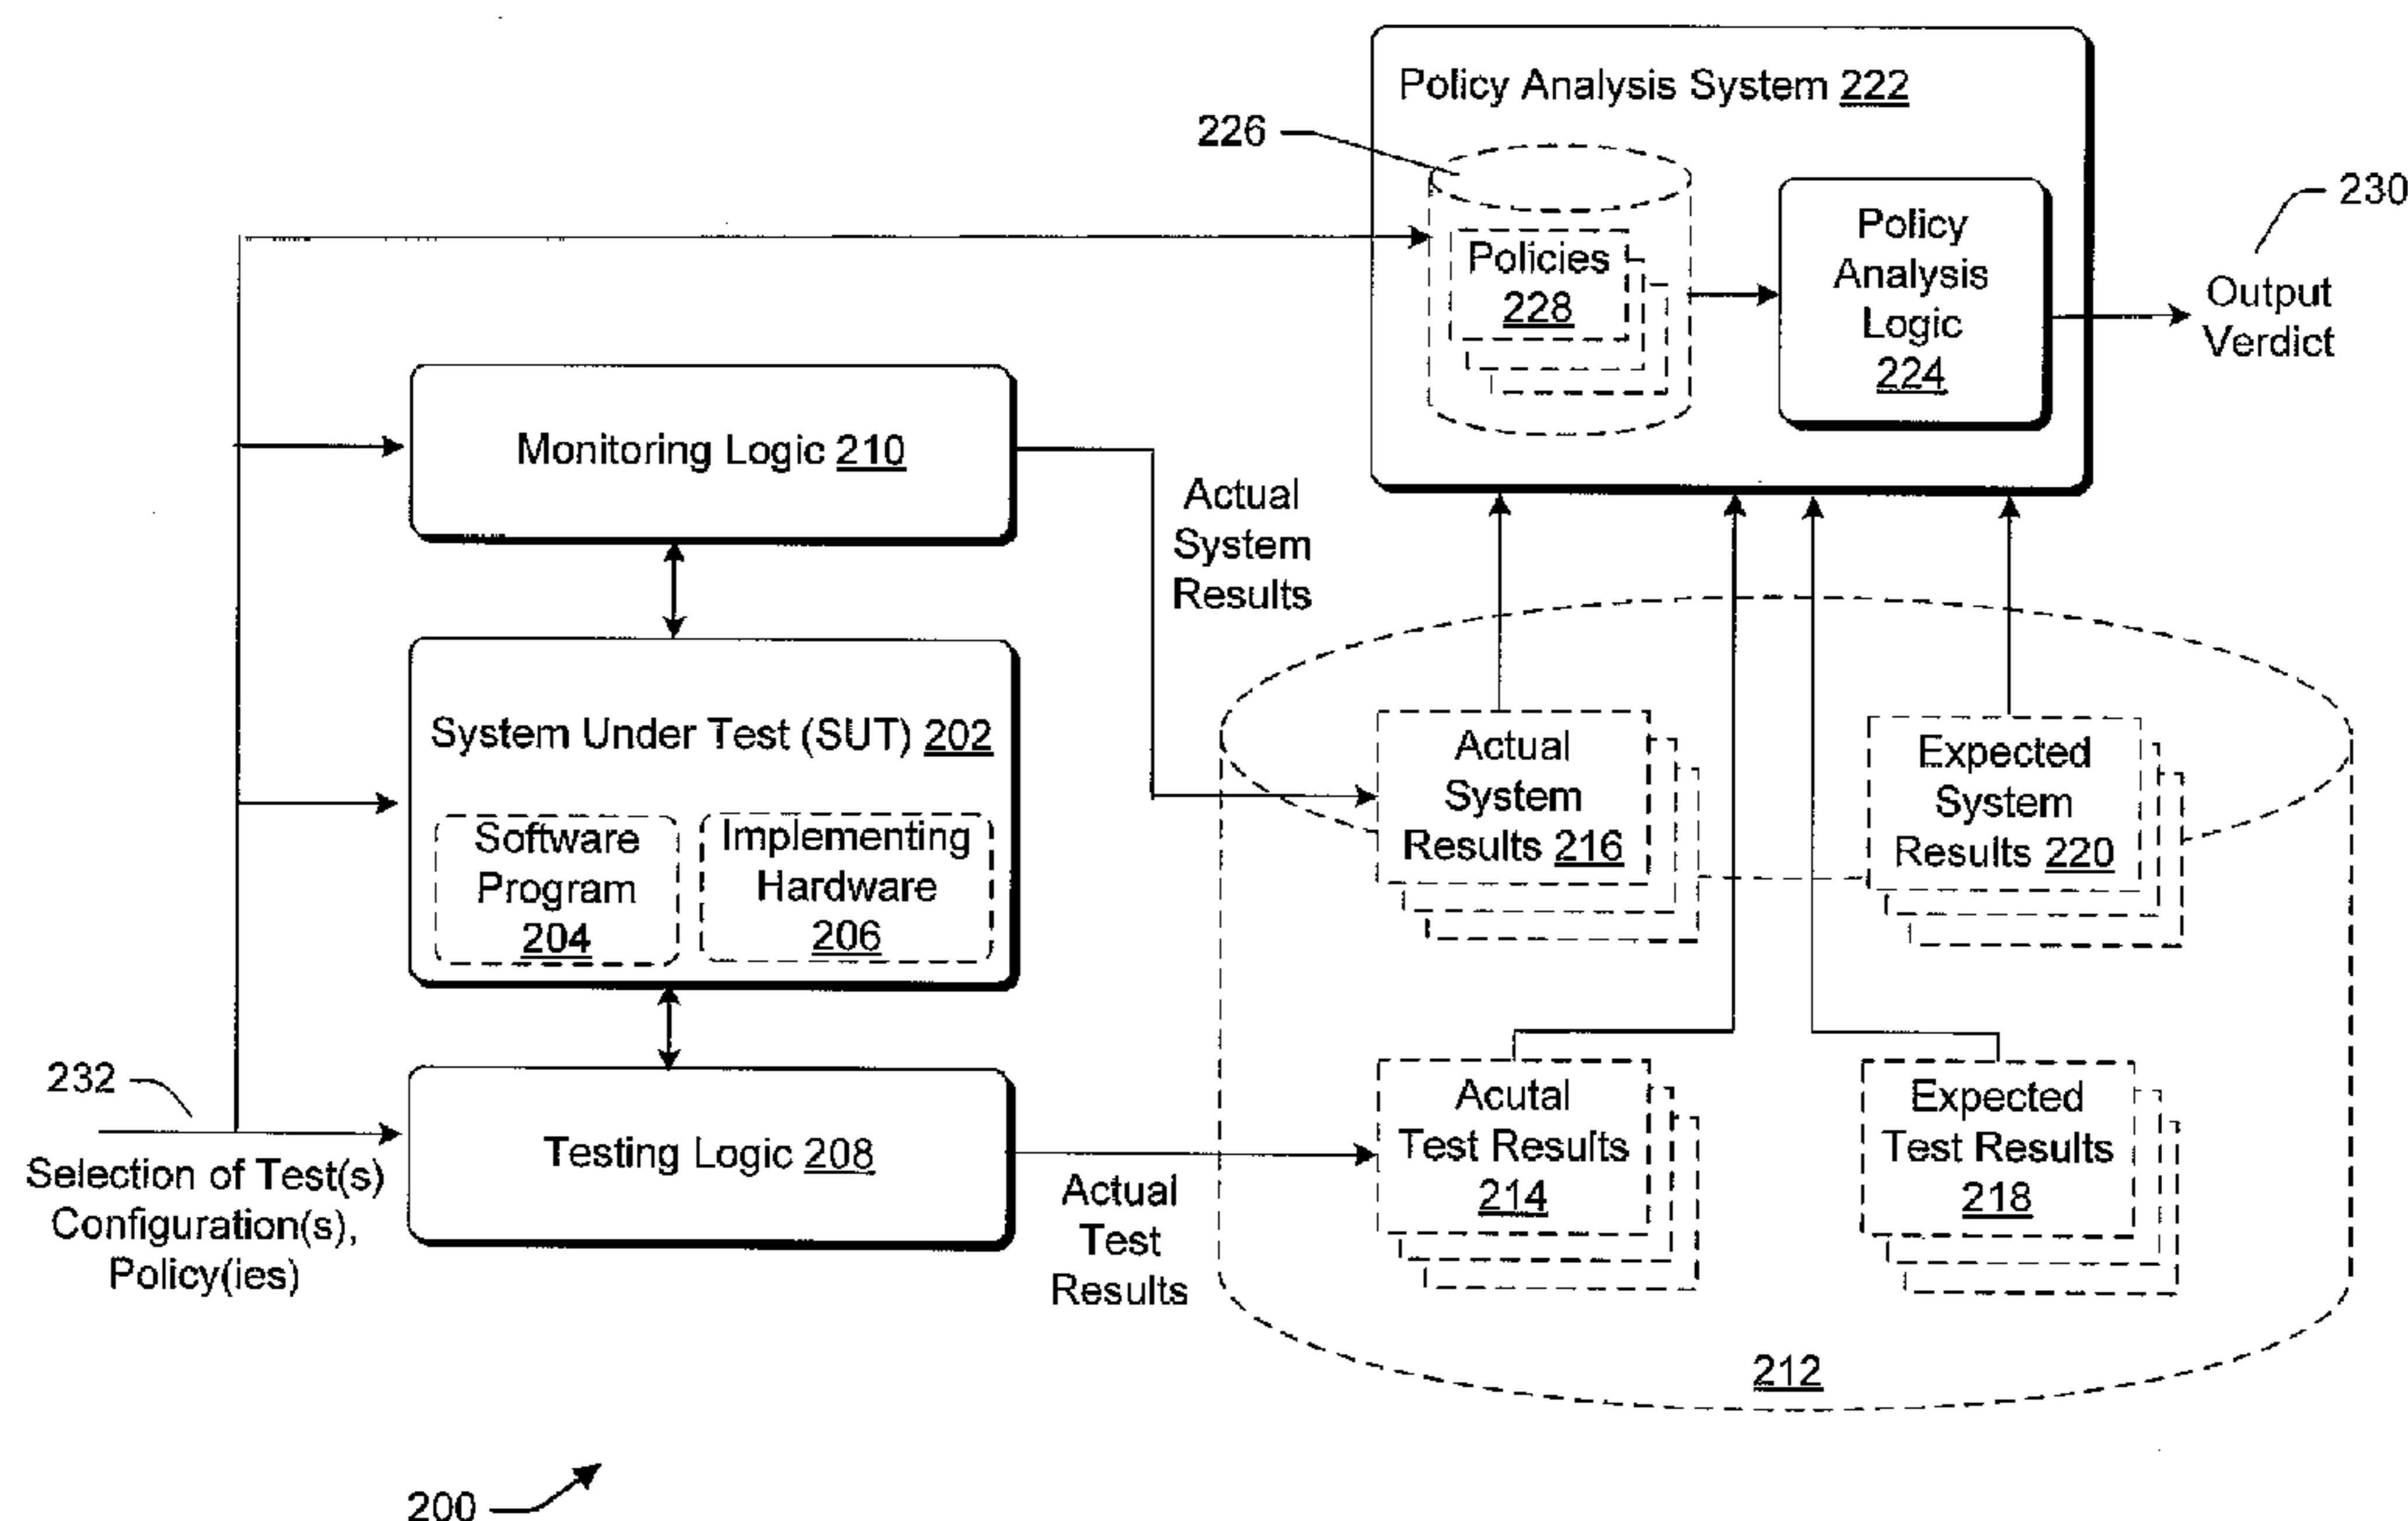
Policy Analysis System 222

226

Policies 228

Policy Analysis Logic 224

230

Output Verdict

Monitoring Logic 210

Actual System Results

System Under Test (SUT) 202

Software Program 204

Implementing Hardware 206

Actual System Results 216

Expected System Results 220

232

Testing Logic 208

Selection of Test(s) Configuration(s), Policy(ies)

Actual Test Results

Acutal Test Results 214

Expected Test Results 218

212

200